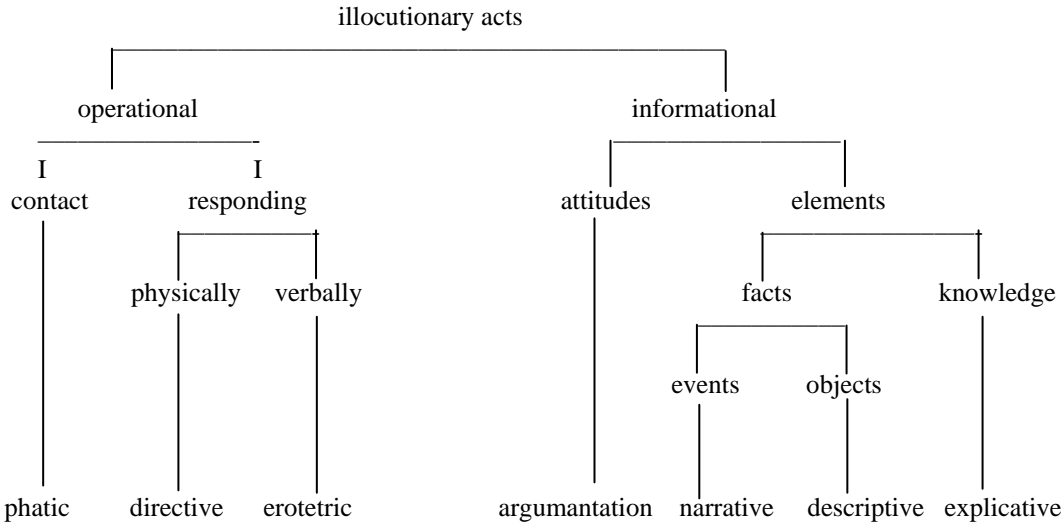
illocutionary acts

operational

informational

I
contact

I
responding

attitudes

elements

physically

verbally

facts

knowledge

events

objects

phatic

directive

erotetric

argumantation

narrative

descriptive

explicative